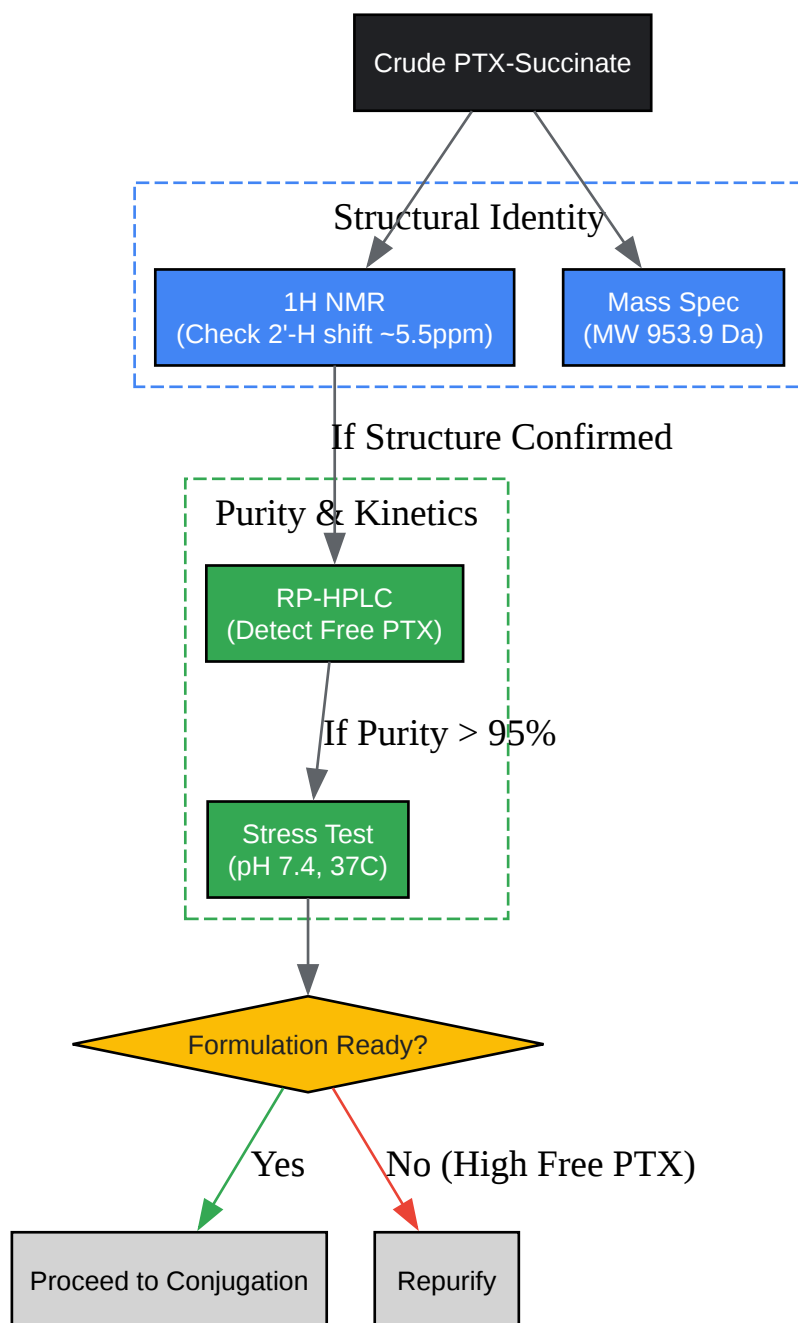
Crude PTX-Succinate

Structural Identity

1H NMR
(Check 2'-H shift ~5.5ppm)

Mass Spec
(MW 953.9 Da)

If Structure Confirmed

Purity & Kinetics

RP-HPLC
(Detect Free PTX)

If Purity > 95%

Stress Test
(pH 7.4, 37C)

Formulation Ready?

Yes

No (High Free PTX)

Proceed to Conjugation

Repurify